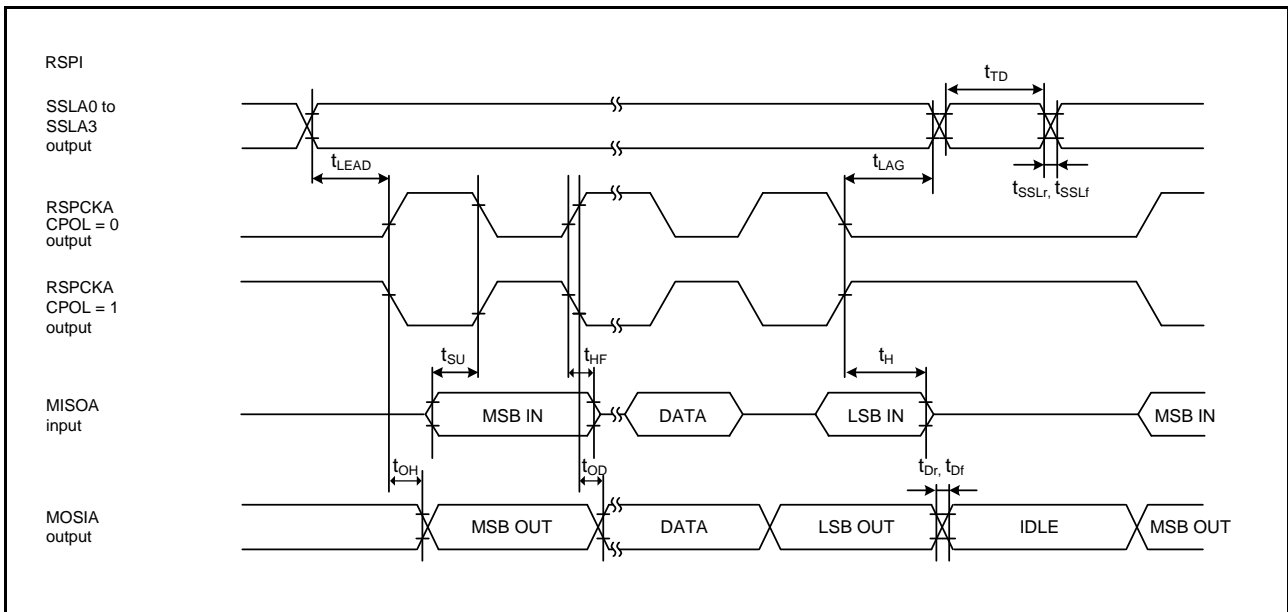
RSPI

SSLA0 to SSLA3 output

$t_{TD}$

$t_{LEAD}$

$t_{LAG}$

$t_{SSLr}$, $t_{SSLf}$

RSPCKA CPOL = 0 output

RSPCKA CPOL = 1 output

$t_{SU}$

$t_{HF}$

$t_{H}$

MISOA input

MSB IN

DATA

LSB IN

MSB IN

$t_{OH}$

$t_{OD}$

$t_{Dr}$, $t_{Df}$

MOSIA output

MSB OUT

DATA

LSB OUT

IDLE

MSB OUT